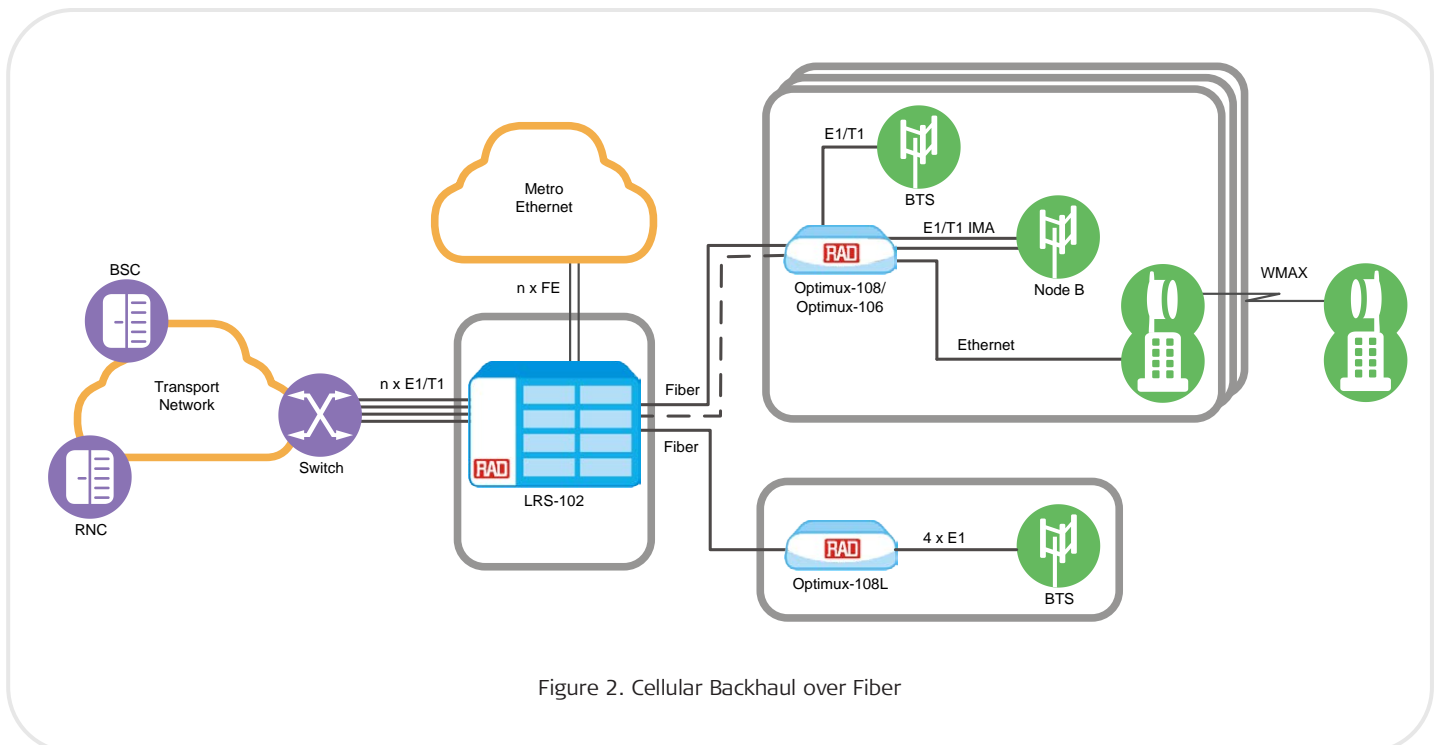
Metro Ethernet

n x FE

BSC

Transport Network

RNC

Switch

n x E1/T1

RAD

LRS-102

Fiber

Fiber

E1/T1

BTS

E1/T1 IMA

RAD

Optimux-108/ Optimux-106

Node B

Ethernet

WMAX

RAD

Optimux-108L

4 x E1

BTS

Figure 2. Cellular Backhaul over Fiber